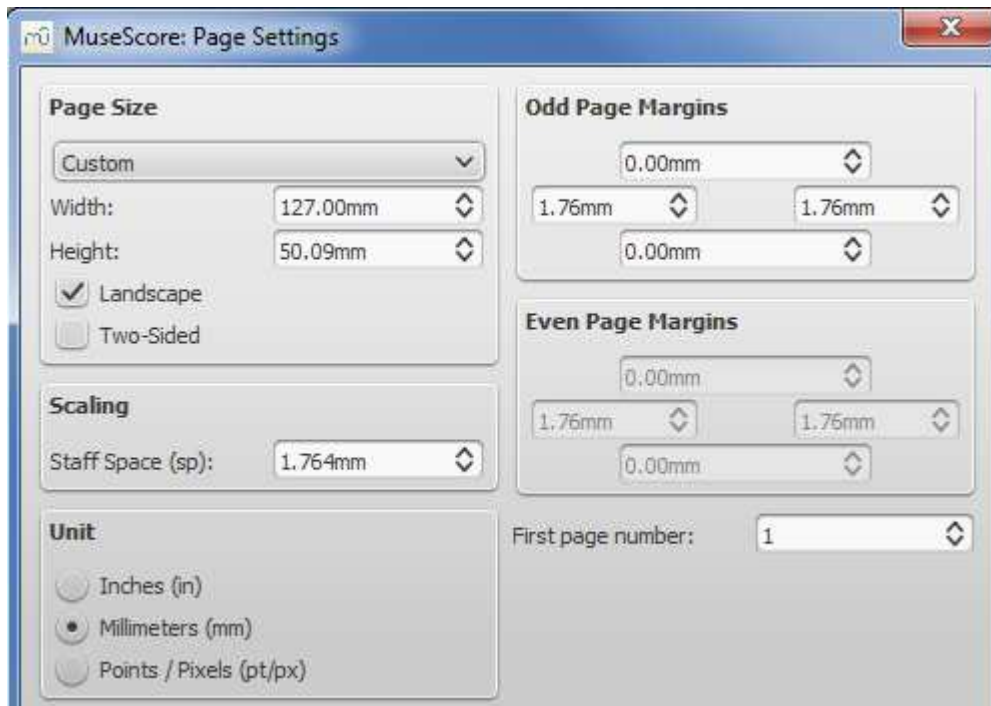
MuseScore: Page Settings

Page Size

Custom

Width: 127.00mm

Height: 50.09mm

Landscape

Two-Sided

Scaling

Staff Space (sp): 1.764mm

Unit

Inches (in)

Millimeters (mm)

Points / Pixels (pt/px)

Odd Page Margins

0.00mm

1.76mm 1.76mm

0.00mm

Even Page Margins

0.00mm

1.76mm 1.76mm

0.00mm

First page number: 1